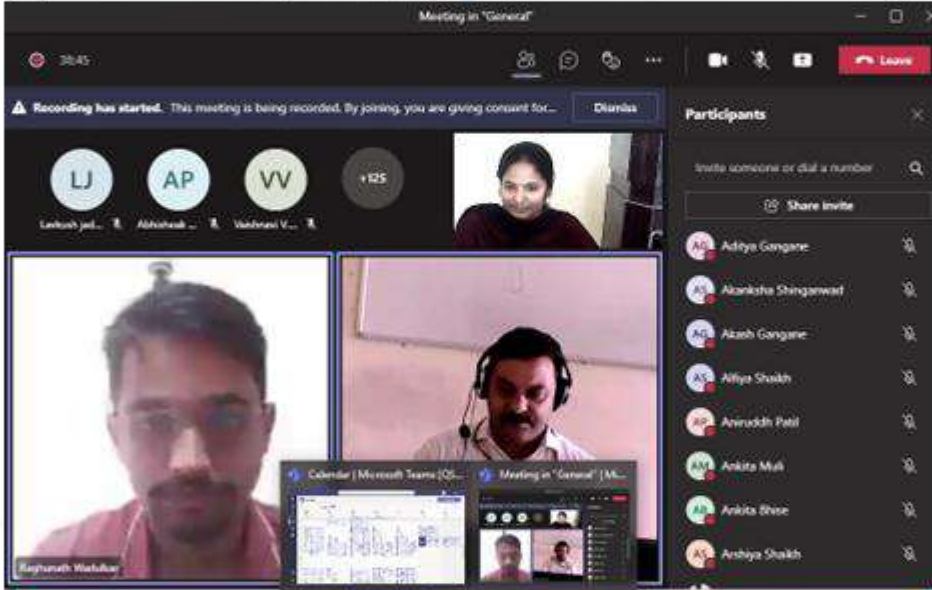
Meeting in "General"

38:45

Leave

Recording has started. This meeting is being recorded. By joining, you are giving consent for...

Dismiss

LJ
Lavkush Jad...

AP
Abhishek ...

VV
Vaishnavi V...

+125

Participants

Invite someone or dial a number

Share invite

AG Aditya Gangane

AS Akanksha Shinganwad

AG Akash Gangane

AS Alfiya Shaikh

AP Aniruddh Patil

AM Ankita Muli

AB Ankita Bhise

AS Arshiya Shaikh

Raghunath Wadulkar

Calendar | Microsoft Teams | QS...

Meeting in "General" | Mi...